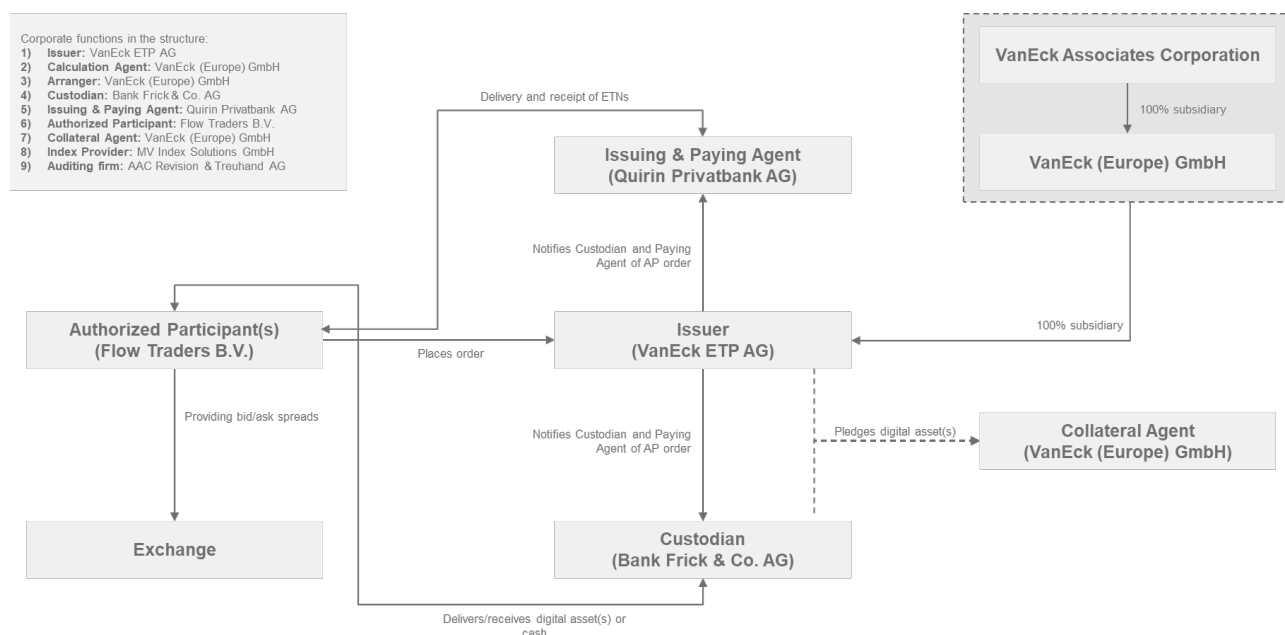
Corporate functions in the structure:
1) **Issuer:** VanEck ETP AG
2) **Calculation Agent:** VanEck (Europe) GmbH
3) **Arranger:** VanEck (Europe) GmbH
4) **Custodian:** Bank Frick & Co. AG
5) **Issuing & Paying Agent:** Quirin Privatbank AG
6) **Authorized Participant:** Flow Traders B.V.
7) **Collateral Agent:** VanEck (Europe) GmbH
8) **Index Provider:** MV Index Solutions GmbH
9) **Auditing firm:** AAC Revision & Treuhand AG

VanEck Associates Corporation

100% subsidiary

VanEck (Europe) GmbH

Delivery and receipt of ETNs

Issuing & Paying Agent
(Quirin Privatbank AG)

Notifies Custodian and Paying Agent of AP order

Authorized Participant(s)
(Flow Traders B.V.)

Places order

Issuer
(VanEck ETP AG)

100% subsidiary

Providing bid/ask spreads

Notifies Custodian and Paying Agent of AP order

Pledges digital asset(s)

Collateral Agent
(VanEck (Europe) GmbH)

Exchange

Custodian
(Bank Frick & Co. AG)

Delivers/receives digital asset(s) or cash